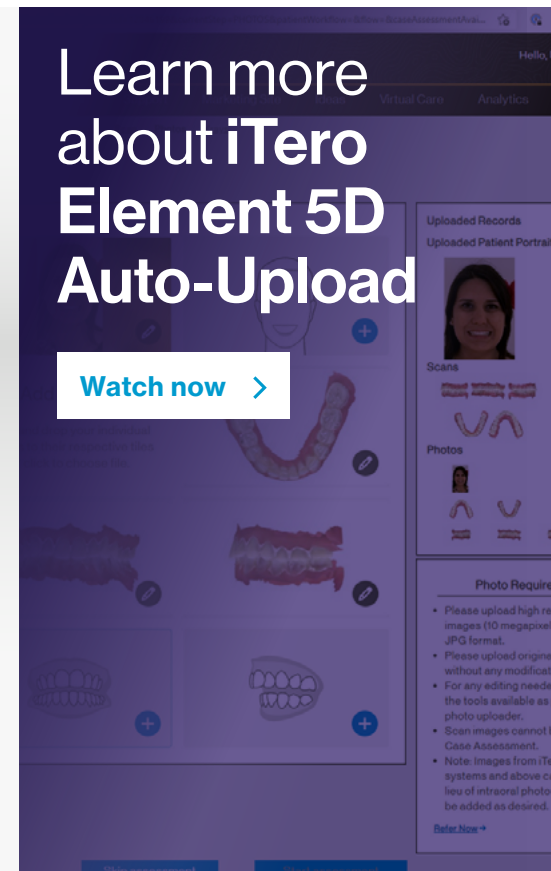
Learn more about iTero Element 5D Auto-Upload

Watch now >

Hello,

Virtual Care

Analytics

Uploaded Records

Uploaded Patient Portrai

Scans

Photos

Photo Require

• Please upload high re images (10 megapixel JPG format.
• Please upload origina without any modificat
• For any editing neede the tools available as photo uploader.
• Scan images cannot b Case Assessment.
• Note: Images from iTe systems and above c lieu of intraoral photo be added as desired.

Refer Now